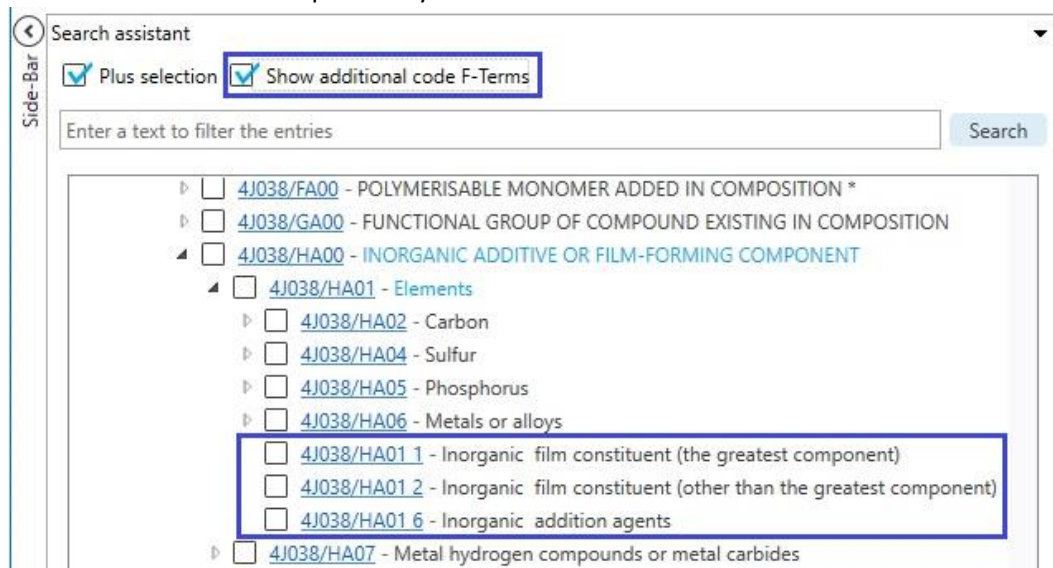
Side-Bar

Search assistant

Plus selection Show additional code F-Terms

Enter a text to filter the entries

Search

4J038/FA00 - POLYMERISABLE MONOMER ADDED IN COMPOSITION *

4J038/GA00 - FUNCTIONAL GROUP OF COMPOUND EXISTING IN COMPOSITION

4J038/HA00 - INORGANIC ADDITIVE OR FILM-FORMING COMPONENT

4J038/HA01 - Elements

4J038/HA02 - Carbon

4J038/HA04 - Sulfur

4J038/HA05 - Phosphorus

4J038/HA06 - Metals or alloys

4J038/HA01 1 - Inorganic film constituent (the greatest component)

4J038/HA01 2 - Inorganic film constituent (other than the greatest component)

4J038/HA01 6 - Inorganic addition agents

4J038/HA07 - Metal hydrogen compounds or metal carbides